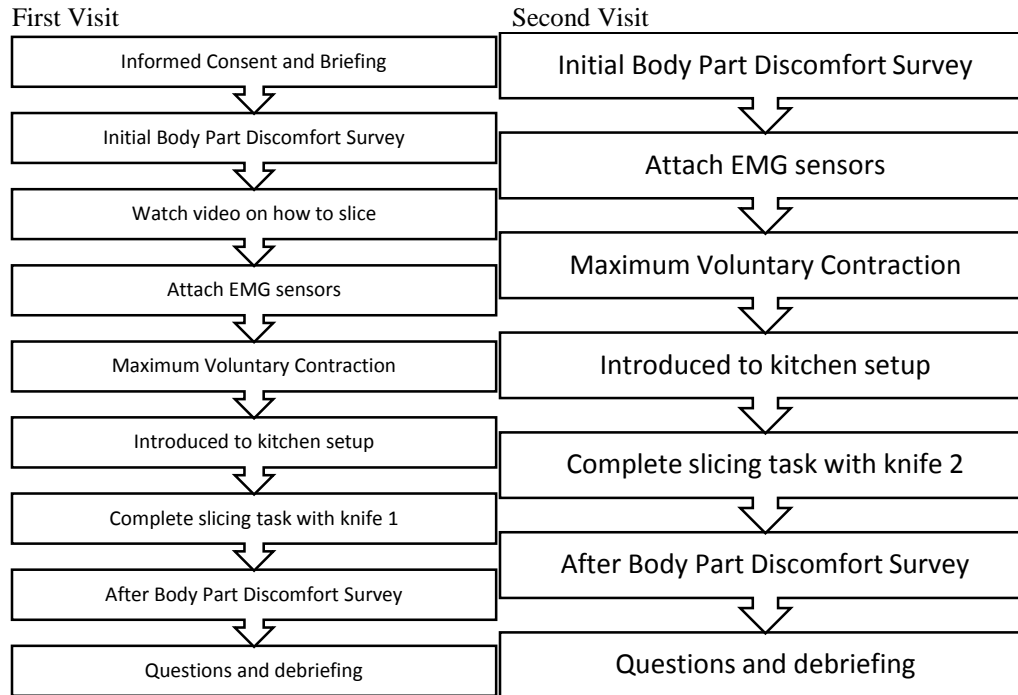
First Visit

Informed Consent and Briefing

Initial Body Part Discomfort Survey

Watch video on how to slice

Attach EMG sensors

Maximum Voluntary Contraction

Introduced to kitchen setup

Complete slicing task with knife 1

After Body Part Discomfort Survey

Questions and debriefing

Second Visit

Initial Body Part Discomfort Survey

Attach EMG sensors

Maximum Voluntary Contraction

Introduced to kitchen setup

Complete slicing task with knife 2

After Body Part Discomfort Survey

Questions and debriefing